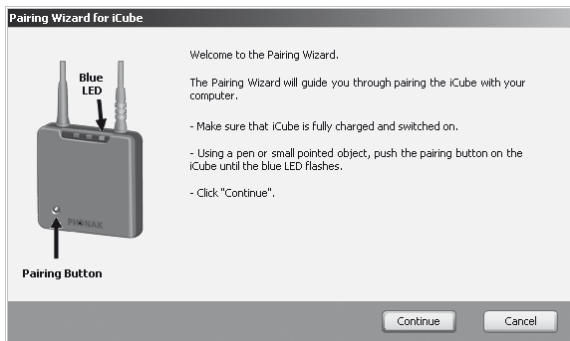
Pairing Wizard for iCube

Blue LED

PHONAK

Pairing Button

Welcome to the Pairing Wizard.

The Pairing Wizard will guide you through pairing the iCube with your computer.

- Make sure that iCube is fully charged and switched on.

- Using a pen or small pointed object, push the pairing button on the iCube until the blue LED flashes.

- Click "Continue".

Continue

Cancel